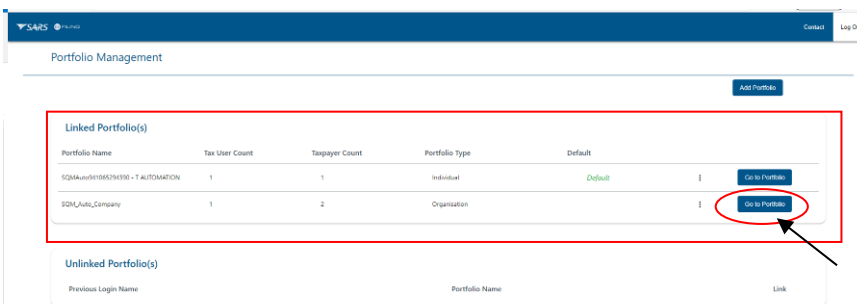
SARS eFILING

Contact Log O

Portfolio Management

Add Portfolio

Linked Portfolio(s)

| Portfolio Name | Tax User Count | Taxpayer Count | Portfolio Type | Default | | |
|---|---|---|---|---|---|---|
| SQMAuto9410065294390 - T AUTOMATION | 1 | 1 | Individual | Default | ⋮ | Go to Portfolio |
| SQM_Auto_Company | 1 | 2 | Organisation | | ⋮ | Go to Portfolio |

Unlinked Portfolio(s)

| Previous Login Name | Portfolio Name | Link |
|---|---|---|